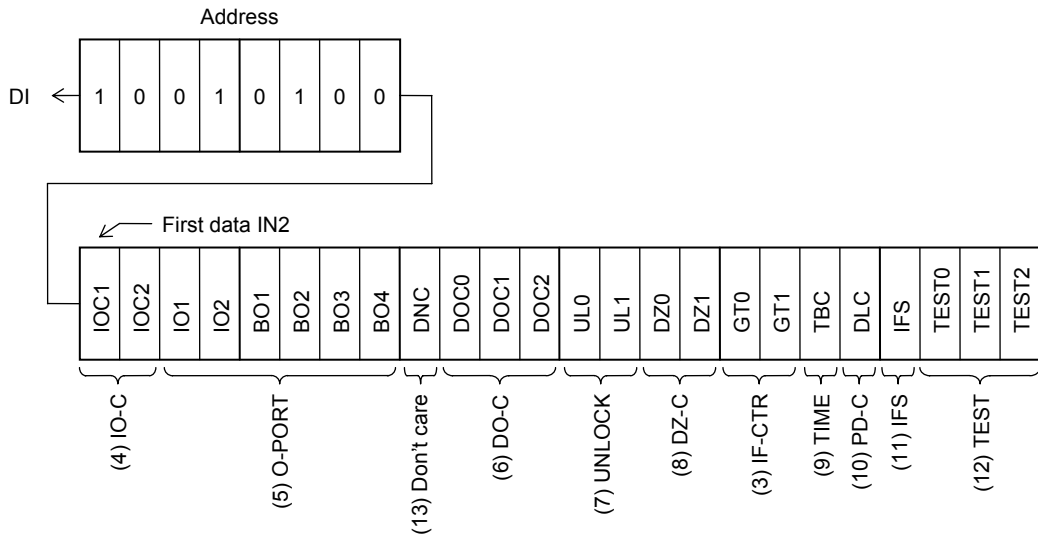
Address

DI

| 1 | 0 | 0 | 1 | 0 | 1 | 0 | 0 |
|---|---|---|---|---|---|---|---|

First data IN2

| IOC1 | IOC2 | IO1 | IO2 | BO1 | BO2 | BO3 | BO4 | DNC | DOC0 | DOC1 | DOC2 | UL0 | UL1 | DZ0 | DZ1 | GT0 | GT1 | TBC | DLC | IFS | TEST0 | TEST1 | TEST2 |
|---|---|---|---|---|---|---|---|---|---|---|---|---|---|---|---|---|---|---|---|---|---|---|---|

(4) IO-C
(5) O-PORT
(13) Don't care
(6) DO-C
(7) UNLOCK
(8) DZ-C
(3) IF-CTR
(9) TIME
(10) PD-C
(11) IFS
(12) TEST